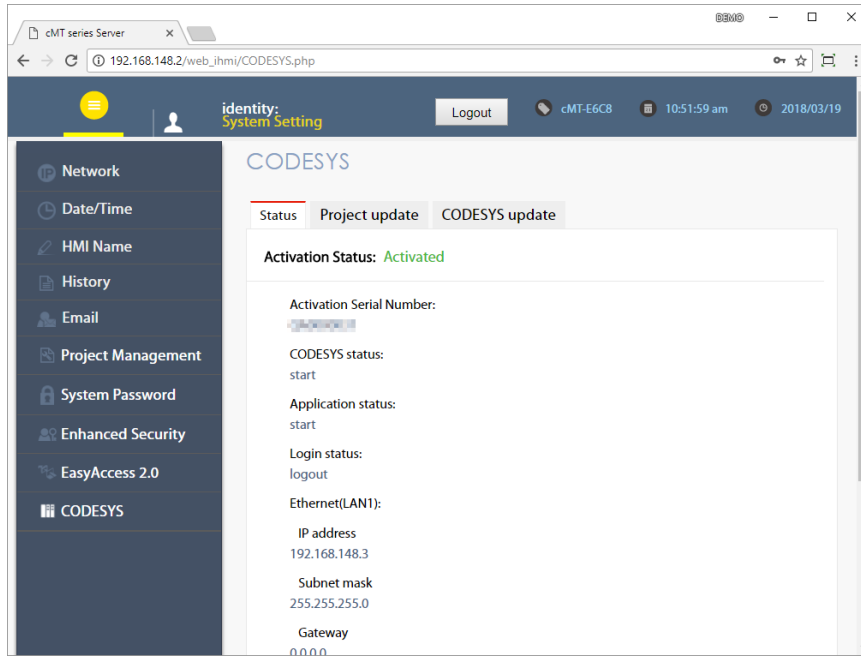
cMT series Server ×

DEMO

192.168.148.2/web_ihmi/CODESYS.php

identity:
System Setting

Logout

cMT-E6C8

10:51:59 am

2018/03/19

Network

Date/Time

HMI Name

History

Email

Project Management

System Password

Enhanced Security

EasyAccess 2.0

CODESYS

CODESYS

Status

Project update

CODESYS update

Activation Status: Activated

Activation Serial Number:
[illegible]

CODESYS status:
start

Application status:
start

Login status:
logout

Ethernet(LAN1):

IP address
192.168.148.3

Subnet mask
255.255.255.0

Gateway
0.0.0.0